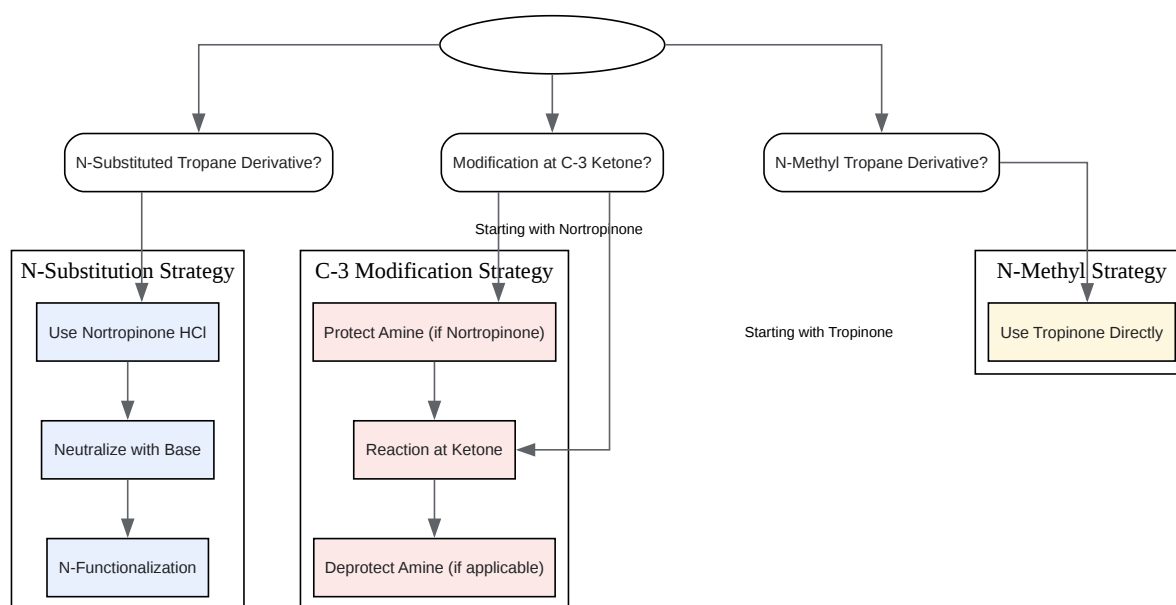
N-Substituted Tropane Derivative?

Modification at C-3 Ketone?

N-Methyl Tropane Derivative?

Starting with Nortropinone

N-Substitution Strategy

Use Nortropinone HCl

Neutralize with Base

N-Functionalization

C-3 Modification Strategy

Protect Amine (if Nortropinone)

Reaction at Ketone

Deprotect Amine (if applicable)

Starting with Tropinone

N-Methyl Strategy

Use Tropinone Directly